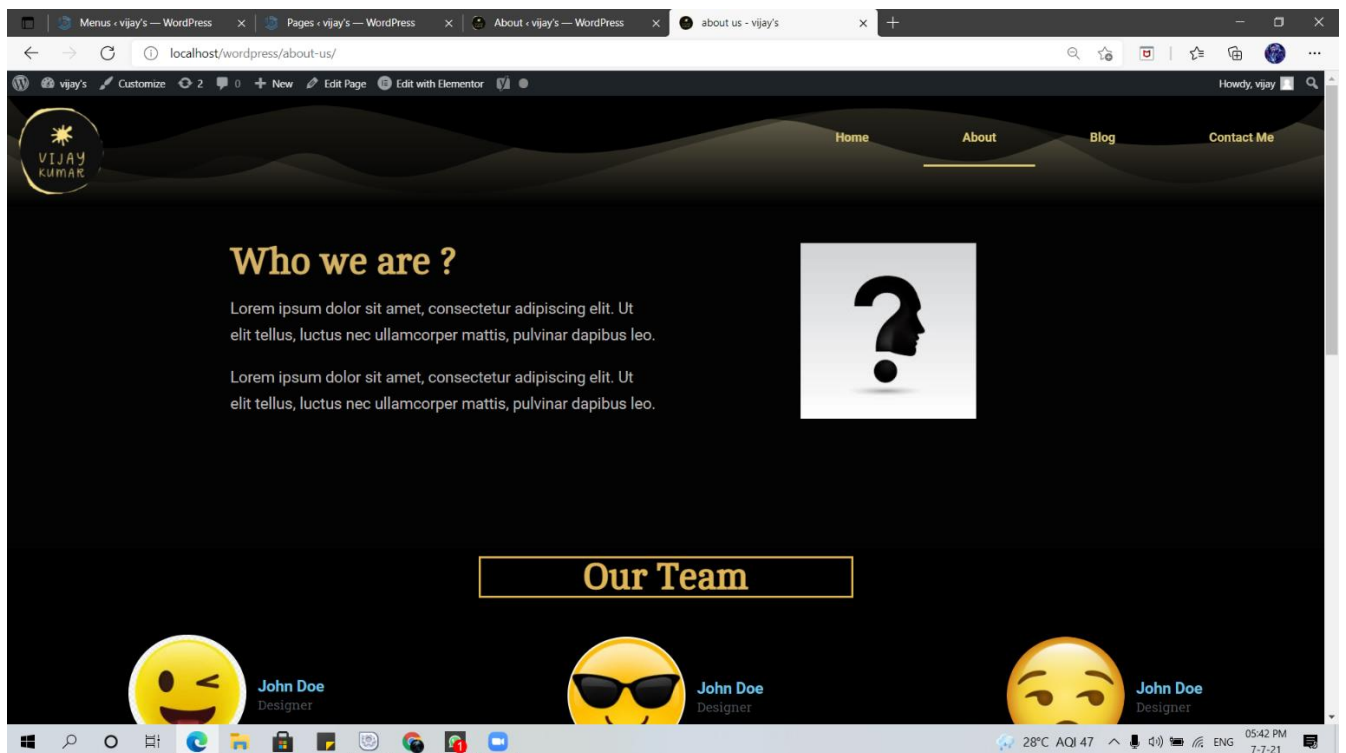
Menus ‹ vijay's — WordPress
Pages ‹ vijay's — WordPress
About ‹ vijay's — WordPress
about us - vijay's

localhost/wordpress/about-us/

vijay's Customize 2 0 New Edit Page Edit with Elementor
Howdy, vijay

VIJAY KUMAR

Home About Blog Contact Me

Who we are ?

Lorem ipsum dolor sit amet, consectetur adipiscing elit. Ut elit tellus, luctus nec ullamcorper mattis, pulvinar dapibus leo.

Lorem ipsum dolor sit amet, consectetur adipiscing elit. Ut elit tellus, luctus nec ullamcorper mattis, pulvinar dapibus leo.

Our Team

John Doe
Designer

John Doe
Designer

John Doe
Designer

28°C AQI 47 ENG 05:42 PM 7-7-21